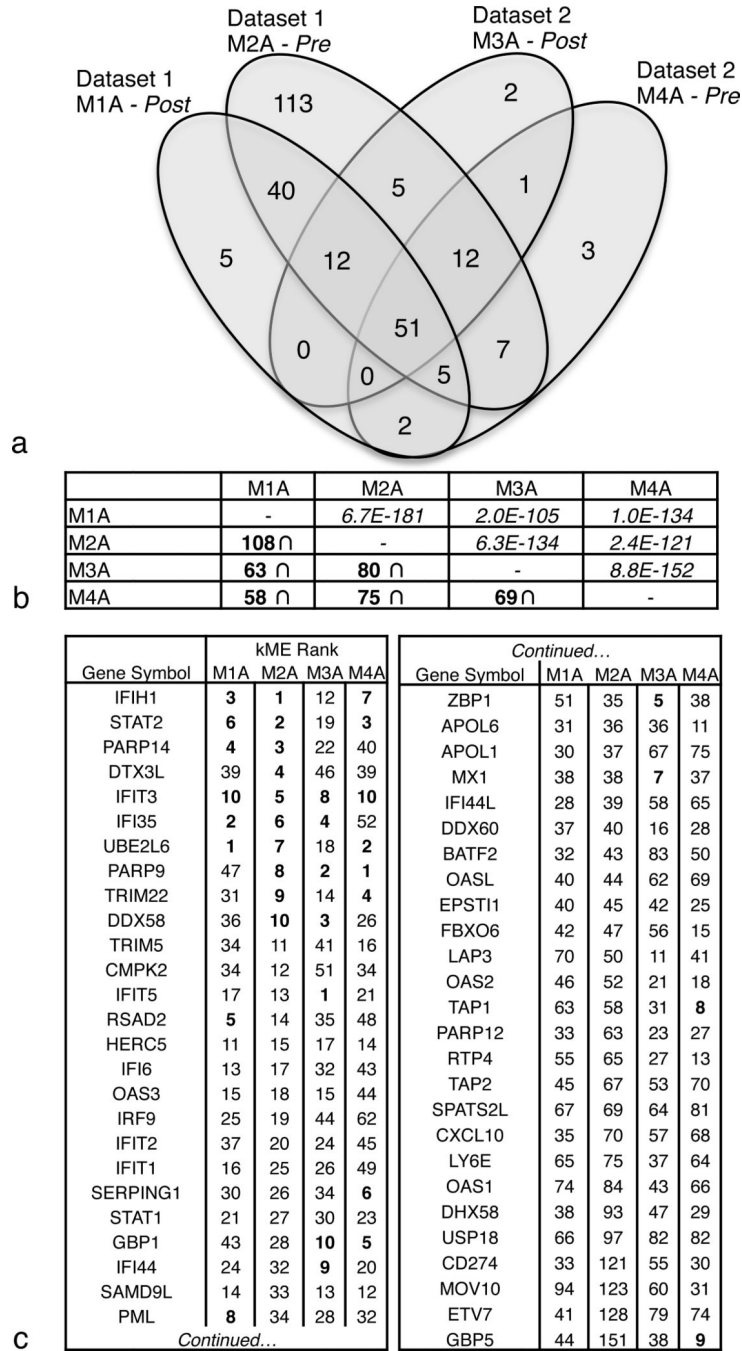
Dataset 1
M2A - *Pre*

Dataset 2
M3A - *Post*

Dataset 2
M4A - *Pre*

Dataset 1
M1A - *Post*

113

2

40

5

1

5

12

12

3

51

0

7

0

5

2

a

| | M1A | M2A | M3A | M4A |
|---|---|---|---|---|
| M1A | - | *6.7E-181* | *2.0E-105* | *1.0E-134* |
| M2A | **108** ∩ | - | *6.3E-134* | *2.4E-121* |
| M3A | **63** ∩ | **80** ∩ | - | *8.8E-152* |
| M4A | **58** ∩ | **75** ∩ | **69** ∩ | - |

b

| Gene Symbol | M1A | M2A | M3A | M4A |
|---|---|---|---|---|
| | kME Rank | | | |
| IFIH1 | **3** | **1** | 12 | **7** |
| STAT2 | **6** | **2** | 19 | **3** |
| PARP14 | **4** | **3** | 22 | 40 |
| DTX3L | 39 | **4** | 46 | 39 |
| IFIT3 | **10** | **5** | **8** | **10** |
| IFI35 | **2** | **6** | **4** | 52 |
| UBE2L6 | **1** | **7** | 18 | **2** |
| PARP9 | 47 | **8** | **2** | **1** |
| TRIM22 | 31 | **9** | 14 | **4** |
| DDX58 | 36 | **10** | **3** | 26 |
| TRIM5 | 34 | 11 | 41 | 16 |
| CMPK2 | 34 | 12 | 51 | 34 |
| IFIT5 | 17 | 13 | **1** | 21 |
| RSAD2 | **5** | 14 | 35 | 48 |
| HERC5 | 11 | 15 | 17 | 14 |
| IFI6 | 13 | 17 | 32 | 43 |
| OAS3 | 15 | 18 | 15 | 44 |
| IRF9 | 25 | 19 | 44 | 62 |
| IFIT2 | 37 | 20 | 24 | 45 |
| IFIT1 | 16 | 25 | 26 | 49 |
| SERPING1 | 30 | 26 | 34 | **6** |
| STAT1 | 21 | 27 | 30 | 23 |
| GBP1 | 43 | 28 | **10** | **5** |
| IFI44 | 24 | 32 | **9** | 20 |
| SAMD9L | 14 | 33 | 13 | 12 |
| PML | **8** | 34 | 28 | 32 |
| *Continued…* | | | | |

| Gene Symbol | M1A | M2A | M3A | M4A |
|---|---|---|---|---|
| *Continued…* | | | | |
| ZBP1 | 51 | 35 | **5** | 38 |
| APOL6 | 31 | 36 | 36 | 11 |
| APOL1 | 30 | 37 | 67 | 75 |
| MX1 | 38 | 38 | **7** | 37 |
| IFI44L | 28 | 39 | 58 | 65 |
| DDX60 | 37 | 40 | 16 | 28 |
| BATF2 | 32 | 43 | 83 | 50 |
| OASL | 40 | 44 | 62 | 69 |
| EPSTI1 | 40 | 45 | 42 | 25 |
| FBXO6 | 42 | 47 | 56 | 15 |
| LAP3 | 70 | 50 | 11 | 41 |
| OAS2 | 46 | 52 | 21 | 18 |
| TAP1 | 63 | 58 | 31 | **8** |
| PARP12 | 33 | 63 | 23 | 27 |
| RTP4 | 55 | 65 | 27 | 13 |
| TAP2 | 45 | 67 | 53 | 70 |
| SPATS2L | 67 | 69 | 64 | 81 |
| CXCL10 | 35 | 70 | 57 | 68 |
| LY6E | 65 | 75 | 37 | 64 |
| OAS1 | 74 | 84 | 43 | 66 |
| DHX58 | 38 | 93 | 47 | 29 |
| USP18 | 66 | 97 | 82 | 82 |
| CD274 | 33 | 121 | 55 | 30 |
| MOV10 | 94 | 123 | 60 | 31 |
| ETV7 | 41 | 128 | 79 | 74 |
| GBP5 | 44 | 151 | 38 | **9** |

c